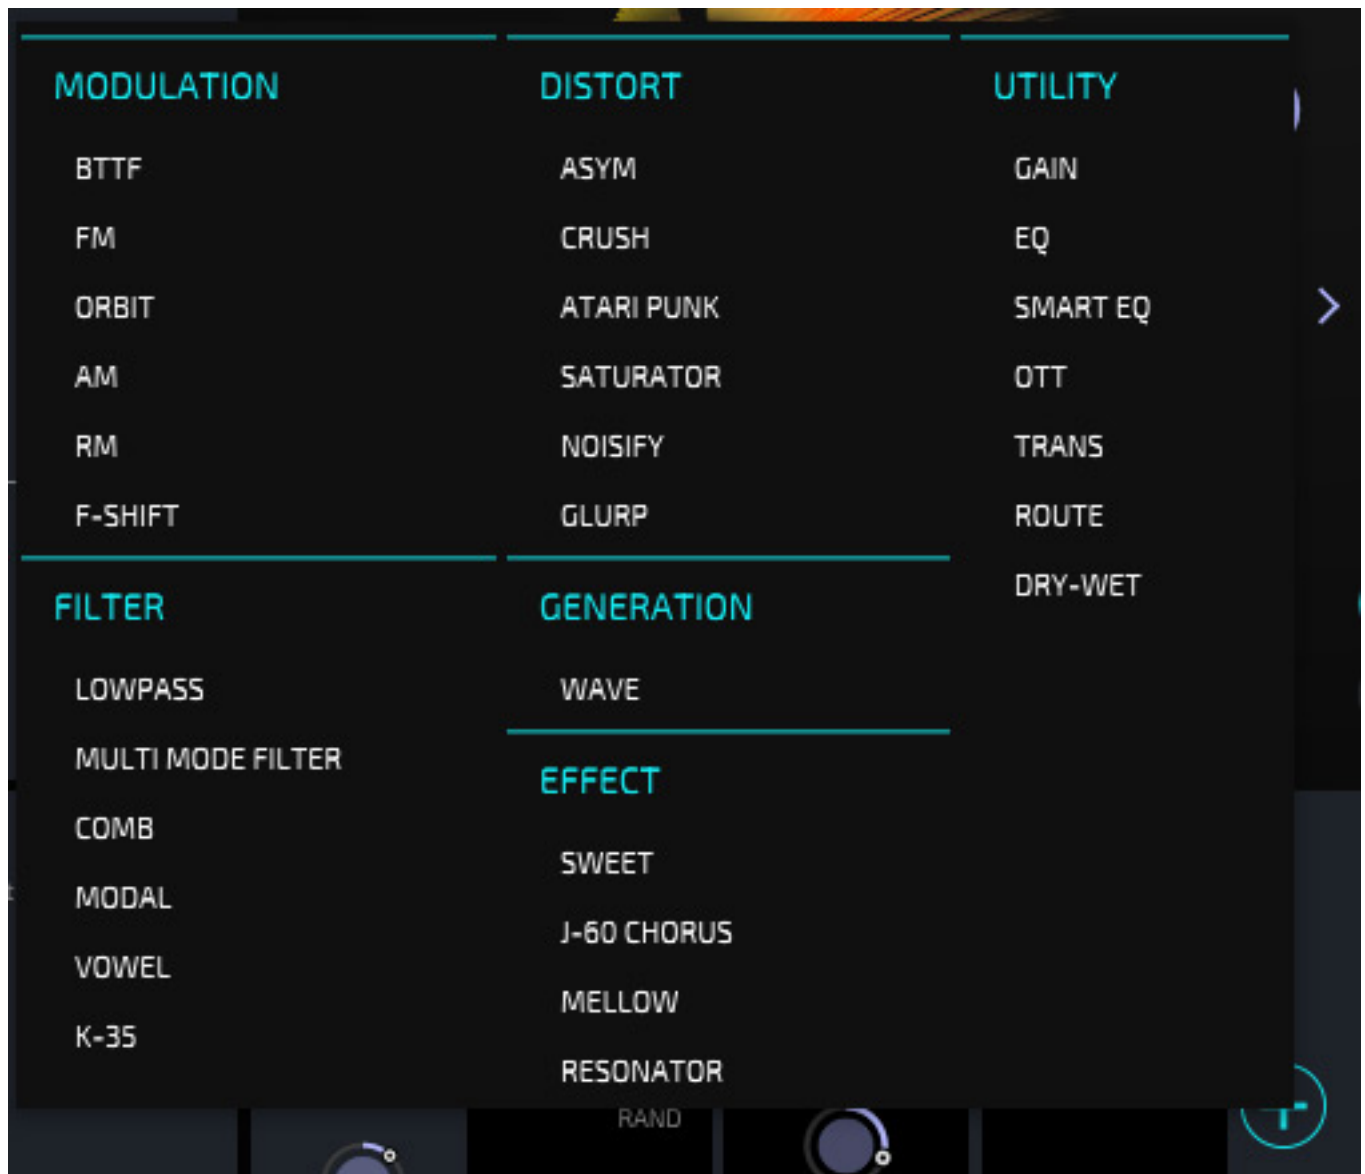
MODULATION

BTTF

FM

ORBIT

AM

RM

F-SHIFT

FILTER

LOWPASS

MULTI MODE FILTER

COMB

MODAL

VOWEL

K-35

DISTORT

ASYM

CRUSH

ATARI PUNK

SATURATOR

NOISIFY

GLURP

GENERATION

WAVE

EFFECT

SWEET

J-60 CHORUS

MELLOW

RESONATOR

UTILITY

GAIN

EQ

SMART EQ

OTT

TRANS

ROUTE

DRY-WET

RAND